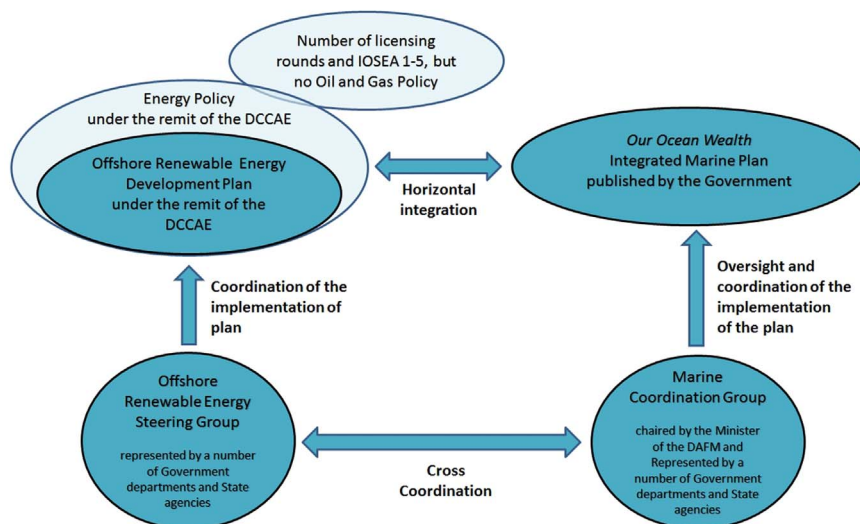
Number of licensing rounds and IOSEA 1-5, but no Oil and Gas Policy

Energy Policy under the remit of the DCCAE

Offshore Renewable Energy Development Plan under the remit of the DCCAE

Horizontal integration

*Our Ocean Wealth* Integrated Marine Plan published by the Government

Coordination of the implementation of plan

Oversight and coordination of the implementation of the plan

Offshore Renewable Energy Steering Group

represented by a number of Government departments and State agencies

Cross Coordination

Marine Coordination Group

chaired by the Minister of the DAFM and Represented by a number of Government departments and State agencies